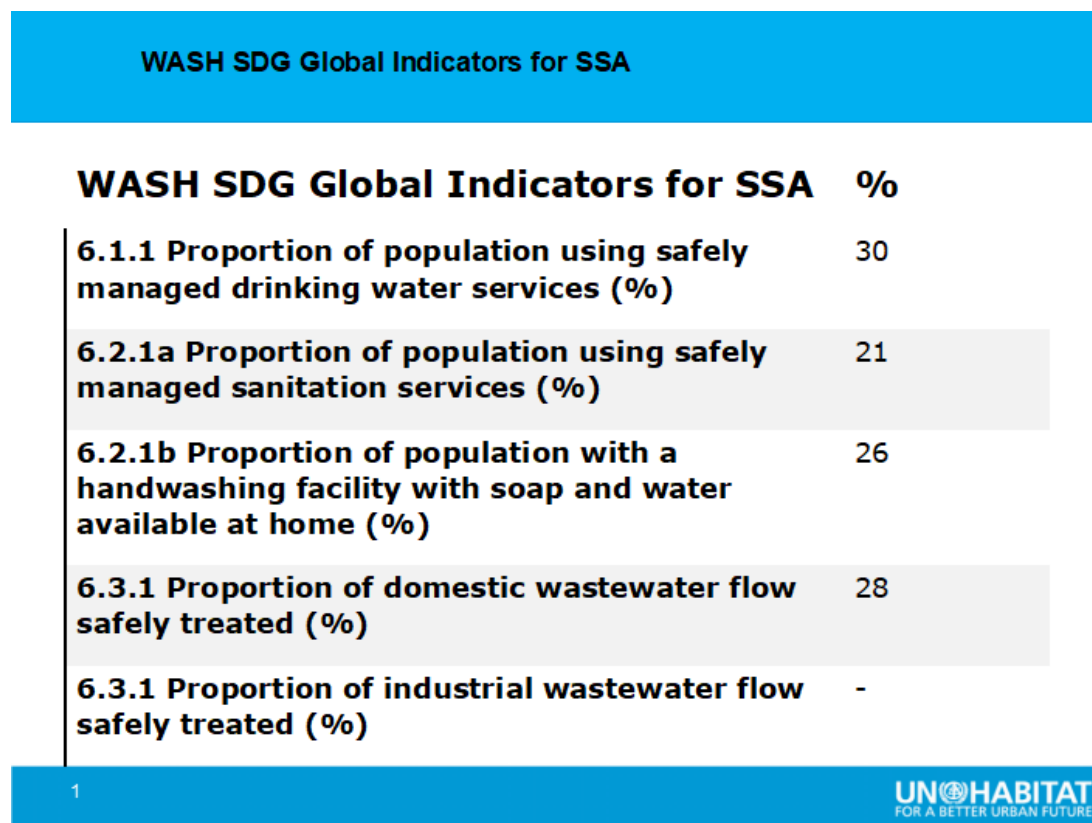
WASH SDG Global Indicators for SSA

| WASH SDG Global Indicators for SSA | % |
|---|---|
| 6.1.1 Proportion of population using safely managed drinking water services (%) | 30 |
| 6.2.1a Proportion of population using safely managed sanitation services (%) | 21 |
| 6.2.1b Proportion of population with a handwashing facility with soap and water available at home (%) | 26 |
| 6.3.1 Proportion of domestic wastewater flow safely treated (%) | 28 |
| 6.3.1 Proportion of industrial wastewater flow safely treated (%) | - |

1

UN HABITAT
FOR A BETTER URBAN FUTURE